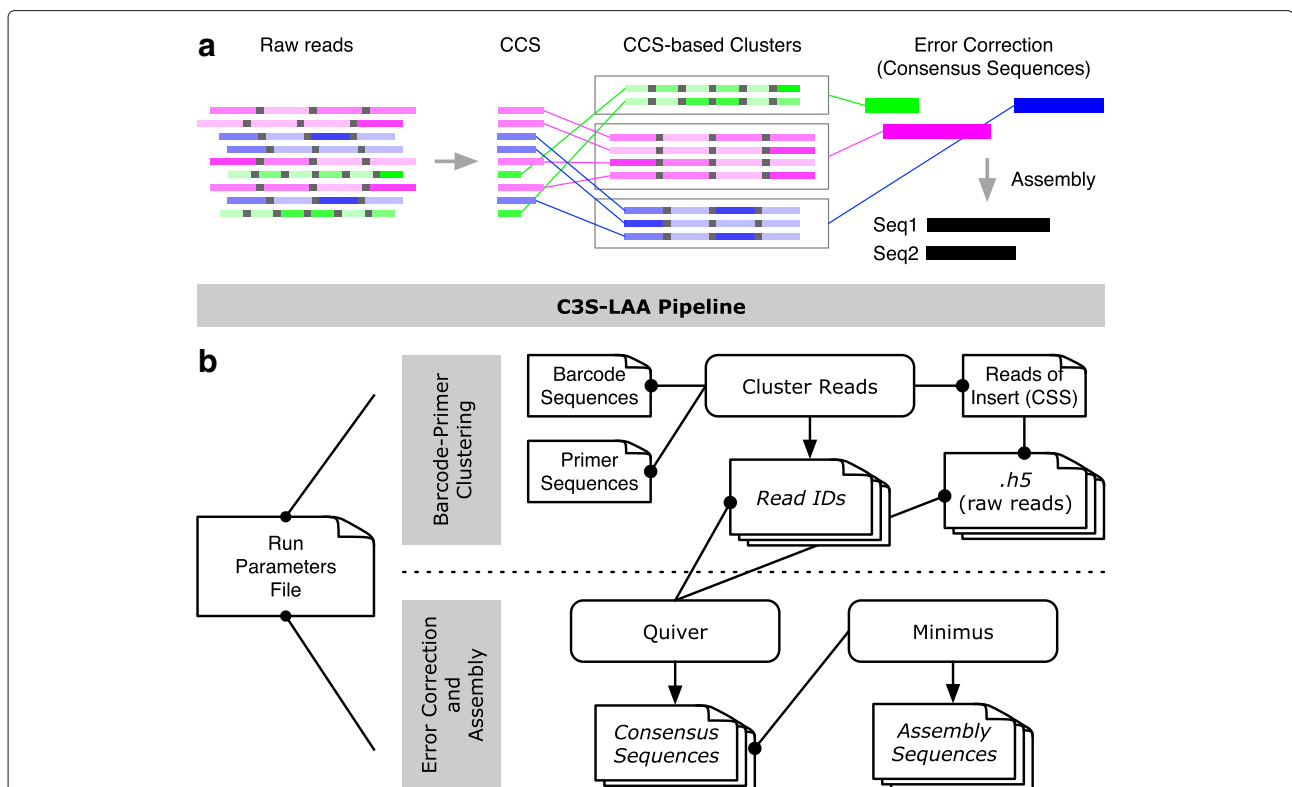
a

Raw reads

CCS

CCS-based Clusters

Error Correction (Consensus Sequences)

Assembly

Seq1

Seq2

C3S-LAA Pipeline

b

Barcode-Primer Clustering

Barcode Sequences

Cluster Reads

Reads of Insert (CSS)

Primer Sequences

Read IDs

.h5 (raw reads)

Run Parameters File

Error Correction and Assembly

Quiver

Minimus

Consensus Sequences

Assembly Sequences